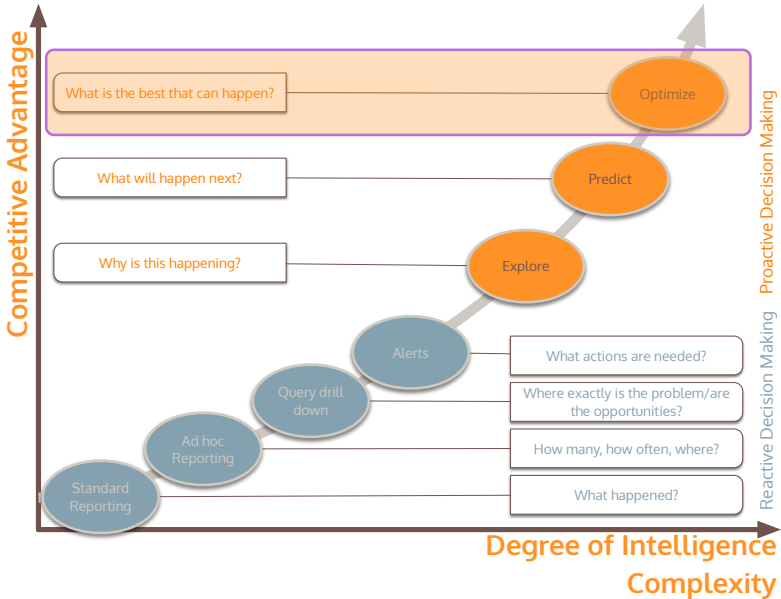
Competitive Advantage

What is the best that can happen?

Optimize

What will happen next?

Predict

Why is this happening?

Explore

Alerts

What actions are needed?

Query drill down

Where exactly is the problem/are the opportunities?

Ad hoc Reporting

How many, how often, where?

Standard Reporting

What happened?

Proactive Decision Making

Reactive Decision Making

Degree of Intelligence

Complexity